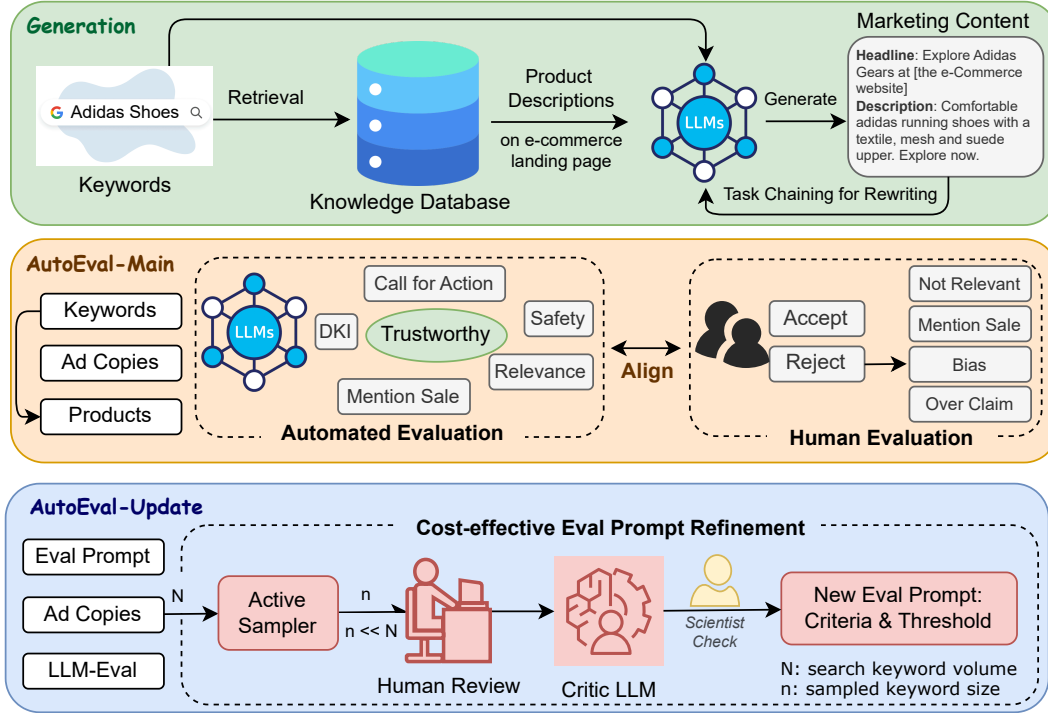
Generation

Adidas Shoes

Keywords

Retrieval

Knowledge Database

Product Descriptions

on e-commerce landing page

LLMs

Generate

Marketing Content

**Headline**: Explore Adidas Gears at [the e-Commerce website]
**Description**: Comfortable adidas running shoes with a textile, mesh and suede upper. Explore now.

Task Chaining for Rewriting

AutoEval-Main

Keywords

Ad Copies

Products

LLMs

DKI

Call for Action

Trustworthy

Safety

Relevance

Mention Sale

Automated Evaluation

Align

Accept

Reject

Not Relevant

Mention Sale

Bias

Over Claim

Human Evaluation

AutoEval-Update

Cost-effective Eval Prompt Refinement

Eval Prompt

Ad Copies

LLM-Eval

N

Active Sampler

n

n << N

Human Review

Critic LLM

Scientist Check

New Eval Prompt: Criteria & Threshold

N: search keyword volume
n: sampled keyword size